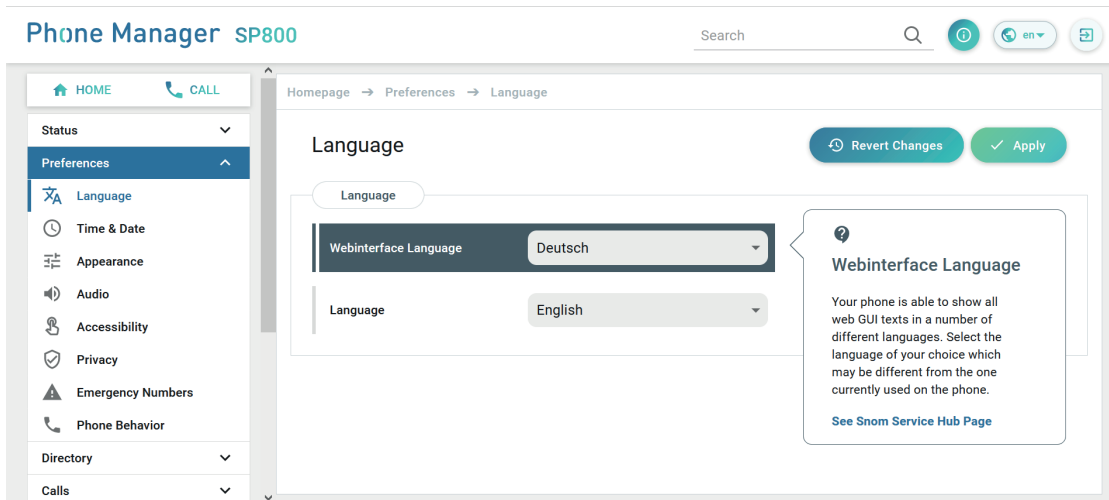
Phone Manager SP800

Search

en

HOME CALL

Status

Preferences

Language

Time & Date

Appearance

Audio

Accessibility

Privacy

Emergency Numbers

Phone Behavior

Directory

Calls

Homepage → Preferences → Language

Language

Revert Changes

Apply

Language

| | |
|---|---|
| Webinterface Language | Deutsch |
| Language | English |

Webinterface Language

Your phone is able to show all web GUI texts in a number of different languages. Select the language of your choice which may be different from the one currently used on the phone.

See Snom Service Hub Page